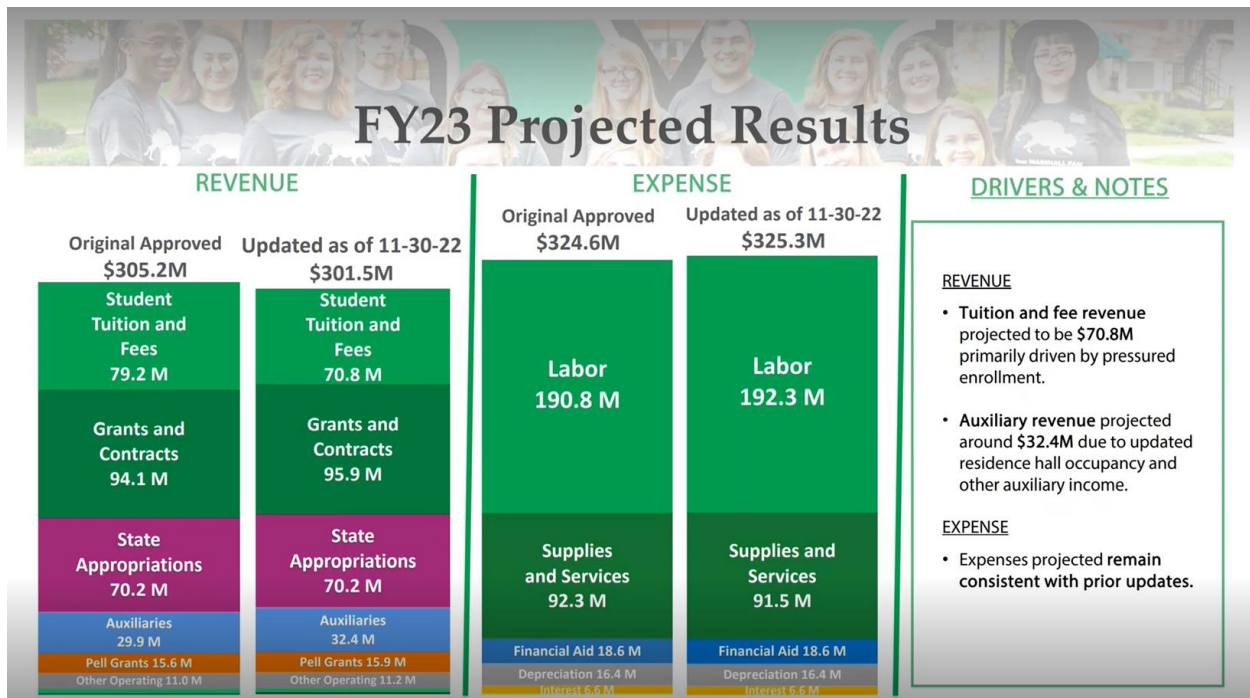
FY23 Projected Results

REVENUE

Original Approved
$305.2M

Student Tuition and Fees
79.2 M

Grants and Contracts
94.1 M

State Appropriations
70.2 M

Auxiliaries
29.9 M

Pell Grants 15.6 M

Other Operating 11.0 M

Updated as of 11-30-22
$301.5M

Student Tuition and Fees
70.8 M

Grants and Contracts
95.9 M

State Appropriations
70.2 M

Auxiliaries
32.4 M

Pell Grants 15.9 M

Other Operating 11.2 M

EXPENSE

Original Approved
$324.6M

Labor
190.8 M

Supplies and Services
92.3 M

Financial Aid 18.6 M

Depreciation 16.4 M

Interest 6.6 M

Updated as of 11-30-22
$325.3M

Labor
192.3 M

Supplies and Services
91.5 M

Financial Aid 18.6 M

Depreciation 16.4 M

Interest 6.6 M

DRIVERS & NOTES

REVENUE

• Tuition and fee revenue projected to be $70.8M primarily driven by pressured enrollment.

• Auxiliary revenue projected around $32.4M due to updated residence hall occupancy and other auxiliary income.

EXPENSE

• Expenses projected remain consistent with prior updates.